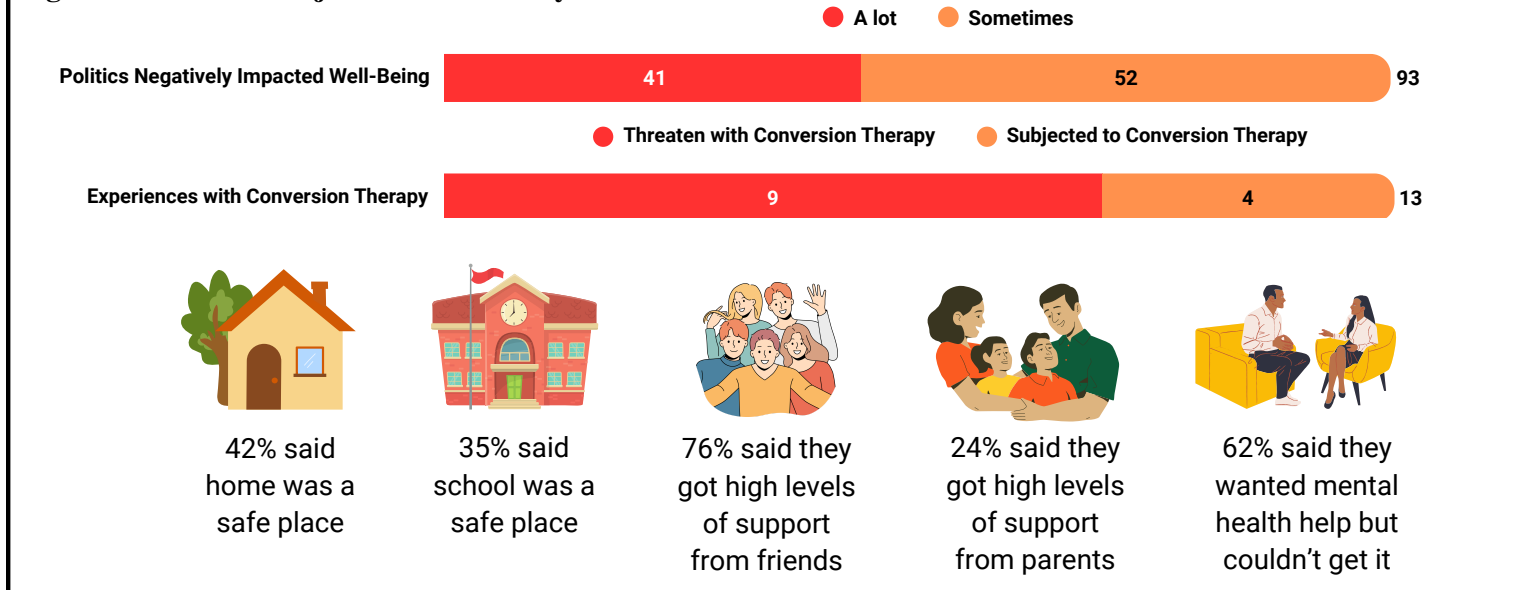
A lot Sometimes

Politics Negatively Impacted Well-Being 41 52 93

Threaten with Conversion Therapy Subjected to Conversion Therapy

Experiences with Conversion Therapy 9 4 13

42% said home was a safe place

35% said school was a safe place

76% said they got high levels of support from friends

24% said they got high levels of support from parents

62% said they wanted mental health help but couldn't get it